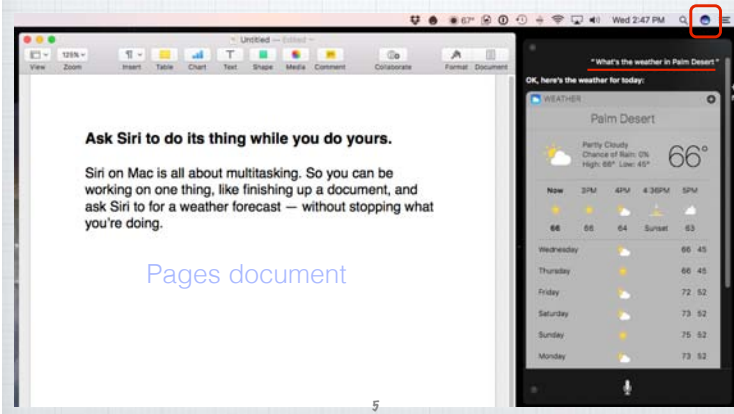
67° Wed 2:47 PM

Untitled — Edited

View Zoom Insert Table Chart Text Shape Media Comment Collaborate Format Document

125%

Ask Siri to do its thing while you do yours.

Siri on Mac is all about multitasking. So you can be working on one thing, like finishing up a document, and ask Siri to for a weather forecast — without stopping what you're doing.

Pages document

"What's the weather in Palm Desert"

OK, here's the weather for today:

WEATHER

Palm Desert

Partly Cloudy
Chance of Rain: 0%
High: 66° Low: 45°

66°

| Now | 3PM | 4PM | 4:36PM | 5PM |
|---|---|---|---|---|
| 66 | 66 | 64 | Sunset | 60 |

| Wednesday | 66 | 45 |
|---|---|---|
| Thursday | 66 | 45 |
| Friday | 72 | 52 |
| Saturday | 73 | 52 |
| Sunday | 73 | 52 |
| Monday | 75 | 52 |

5